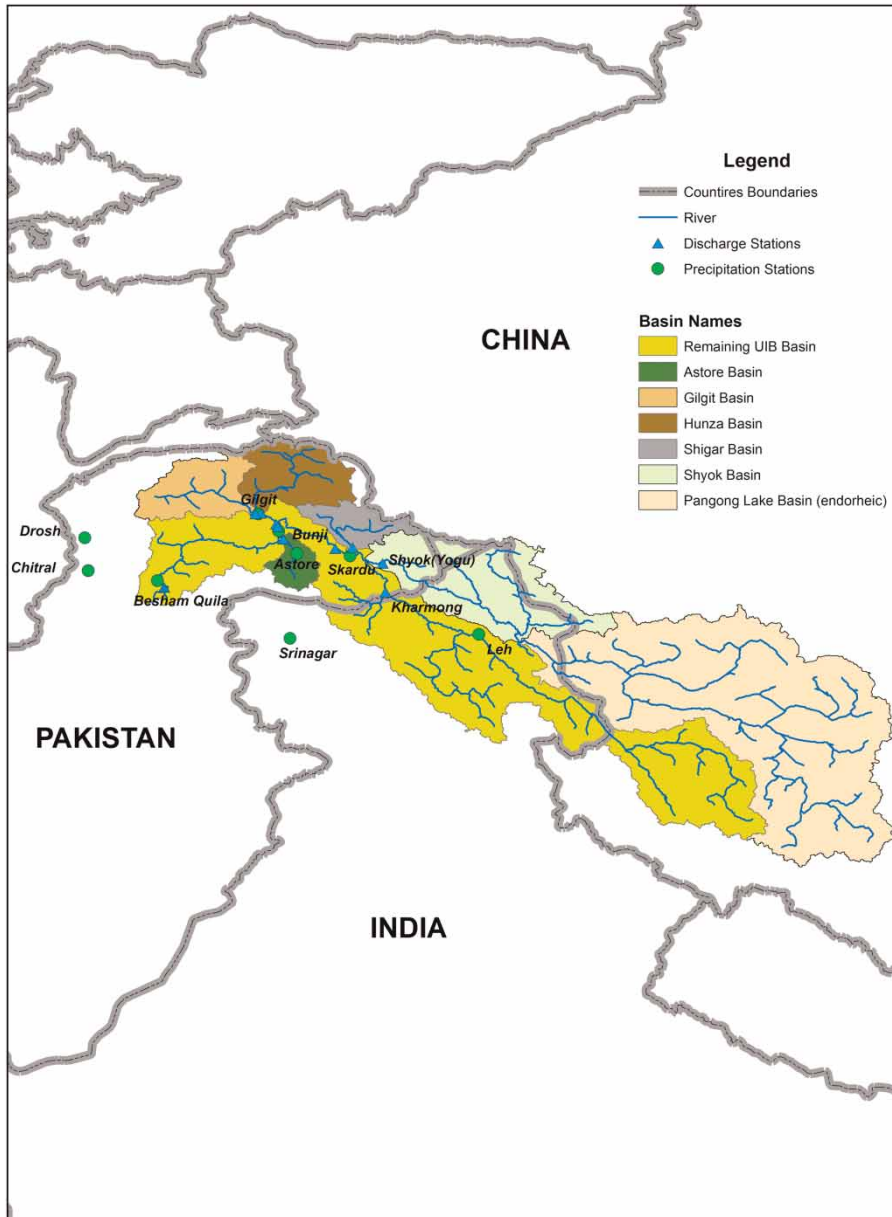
Legend
Countires Boundaries
River
Discharge Stations
Precipitation Stations

Basin Names
Remaining UIB Basin
Astore Basin
Gilgit Basin
Hunza Basin
Shigar Basin
Shyok Basin
Pangong Lake Basin (endorheic)

CHINA

Gilgit
Bunji
Astore
Skardu
Shyok(Yogu)
Kharmong
Leh
Drosh
Chitral
Besham Quila
Srinagar

PAKISTAN

INDIA